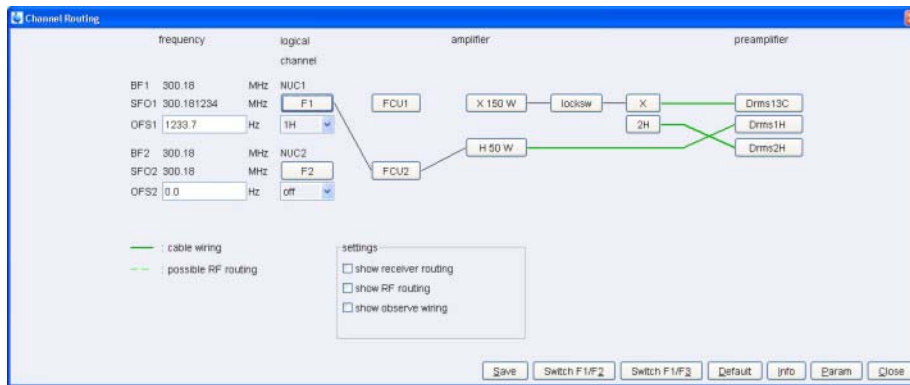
Channel Routing

frequency

logical channel

amplifier

preamplifier

BF1 300.18 MHz NUC1

SFO1 300.181234 MHz F1

OFS1 1233.7 Hz 1H

BF2 300.18 MHz NUC2

SFO2 300.18 MHz F2

OFS2 0.0 Hz off

FCU1

FCU2

X 150 W

locksw

X

2H

H 50 W

Drms13C

Drms1H

Drms2H

: cable wiring

: possible RF routing

settings

show receiver routing

show RF routing

show observe wiring

Save

Switch F1/F2

Switch F1/F3

Default

Info

Param

Close